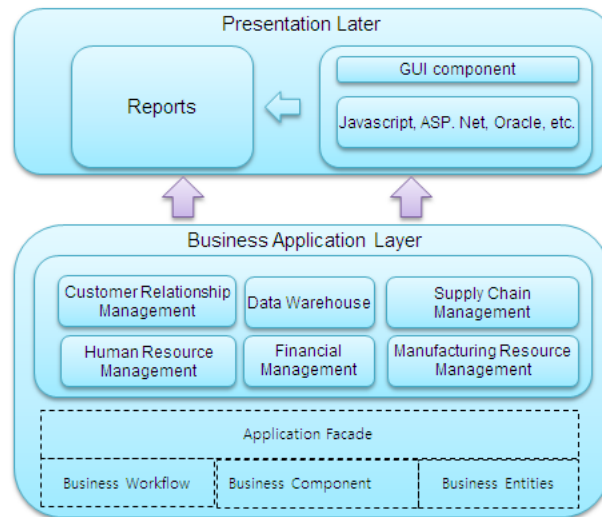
Presentation Later

Reports

GUI component

Javascript, ASP. Net, Oracle, etc.

Business Application Layer

Customer Relationship Management

Data Warehouse

Supply Chain Management

Human Resource Management

Financial Management

Manufacturing Resource Management

Application Facade

Business Workflow

Business Component

Business Entities